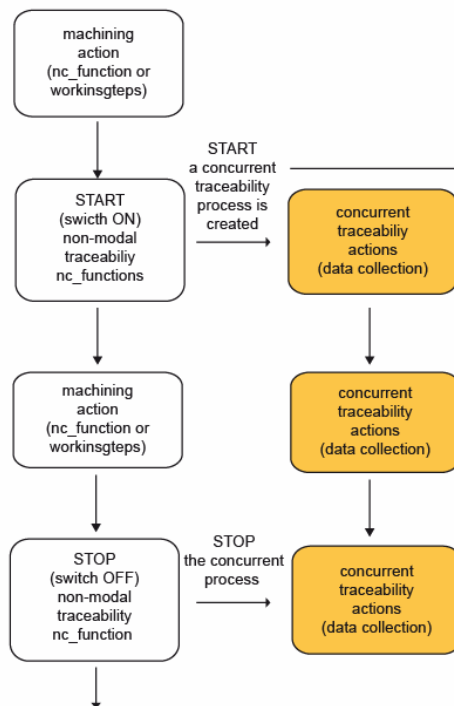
machining action (nc_function or workinsgteps)

START (swicth ON) non-modal traceabiliy nc_functions

START a concurrent traceability process is created

concurrent traceabiliy actions (data collection)

machining action (nc_function or workinsgteps)

concurrent traceability actions (data collection)

STOP (switch OFF) non-modal traceability nc_function

STOP the concurrent process

concurrent traceability actions (data collection)